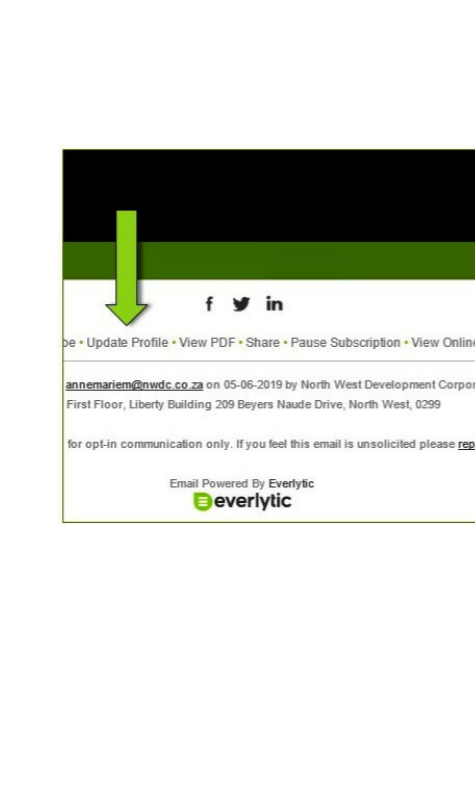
f in

be • Update Profile • View PDF • Share • Pause Subscription • View Onlin

annemariem@nwdc.co.za on 05-06-2019 by North West Development Corpor First Floor, Liberty Building 209 Beyers Naude Drive, North West, 0299

for opt-in communication only. If you feel this email is unsolicited please rep

Email Powered By Everlytic

everlytic